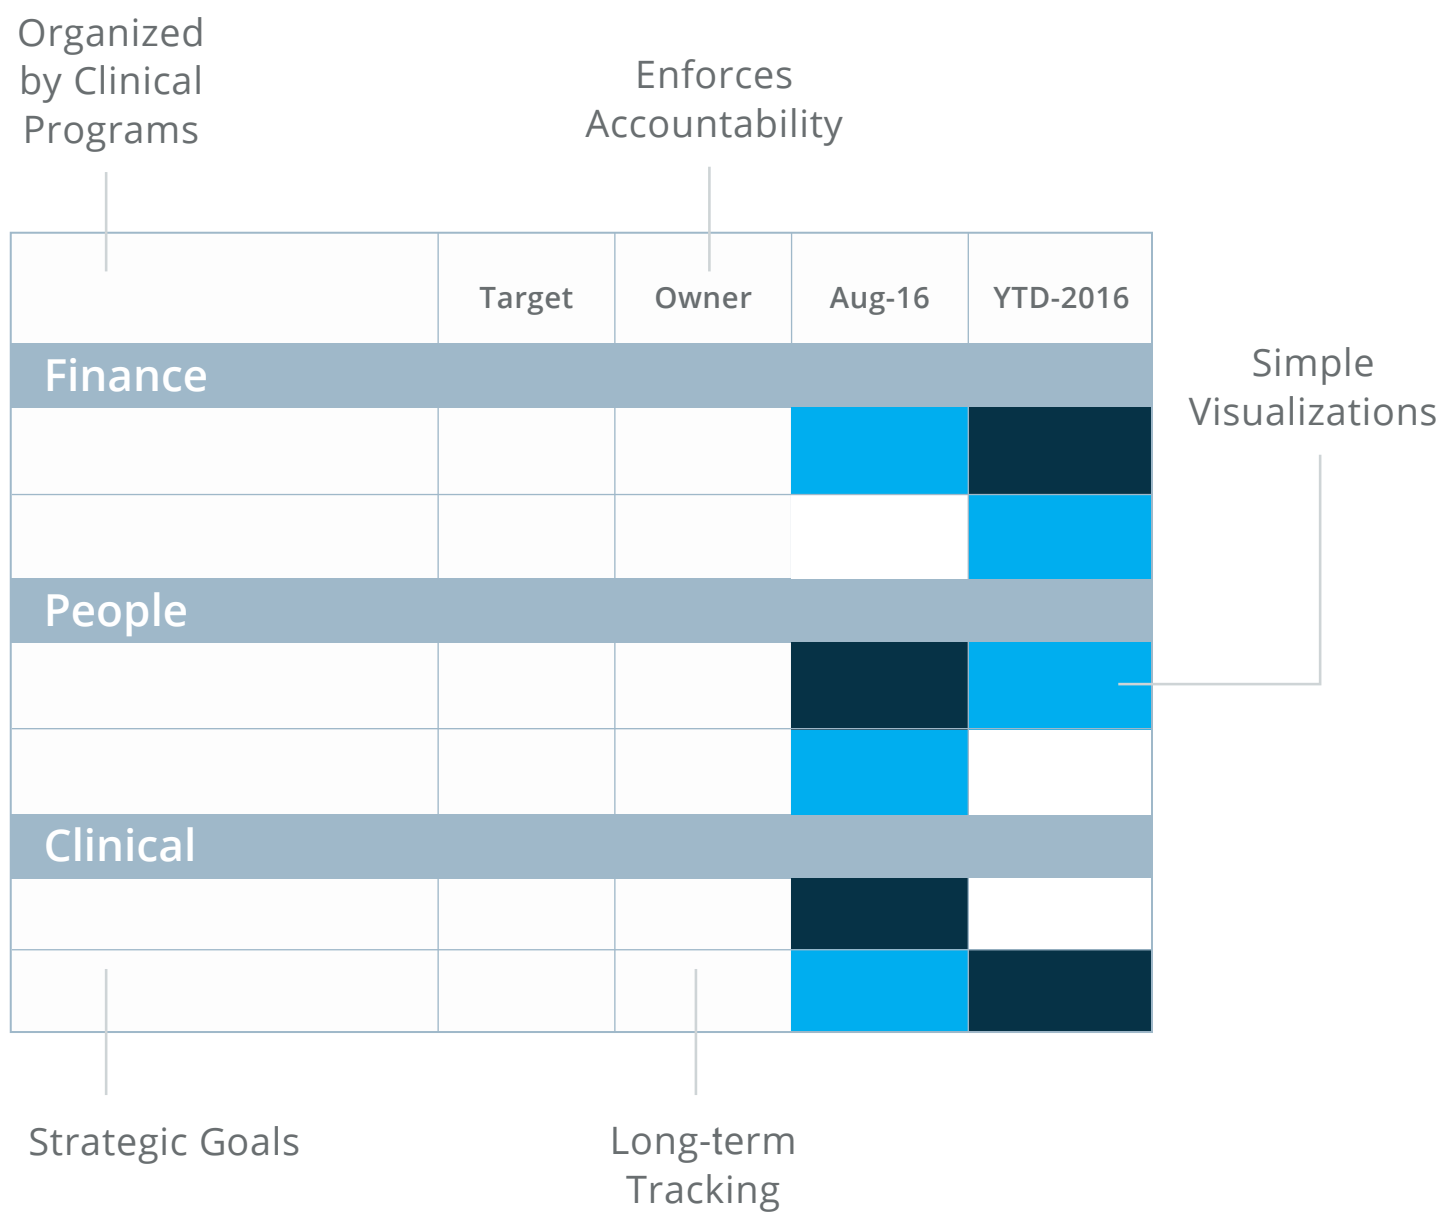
Organized by Clinical Programs

Enforces Accountability

|  | Target | Owner | Aug-16 | YTD-2016 |
|---|---|---|---|---|
| Finance | | | | |
| | | | | |
| | | | | |
| People | | | | |
| | | | | |
| | | | | |
| Clinical | | | | |
| | | | | |
| | | | | |

Simple Visualizations

Strategic Goals

Long-term Tracking